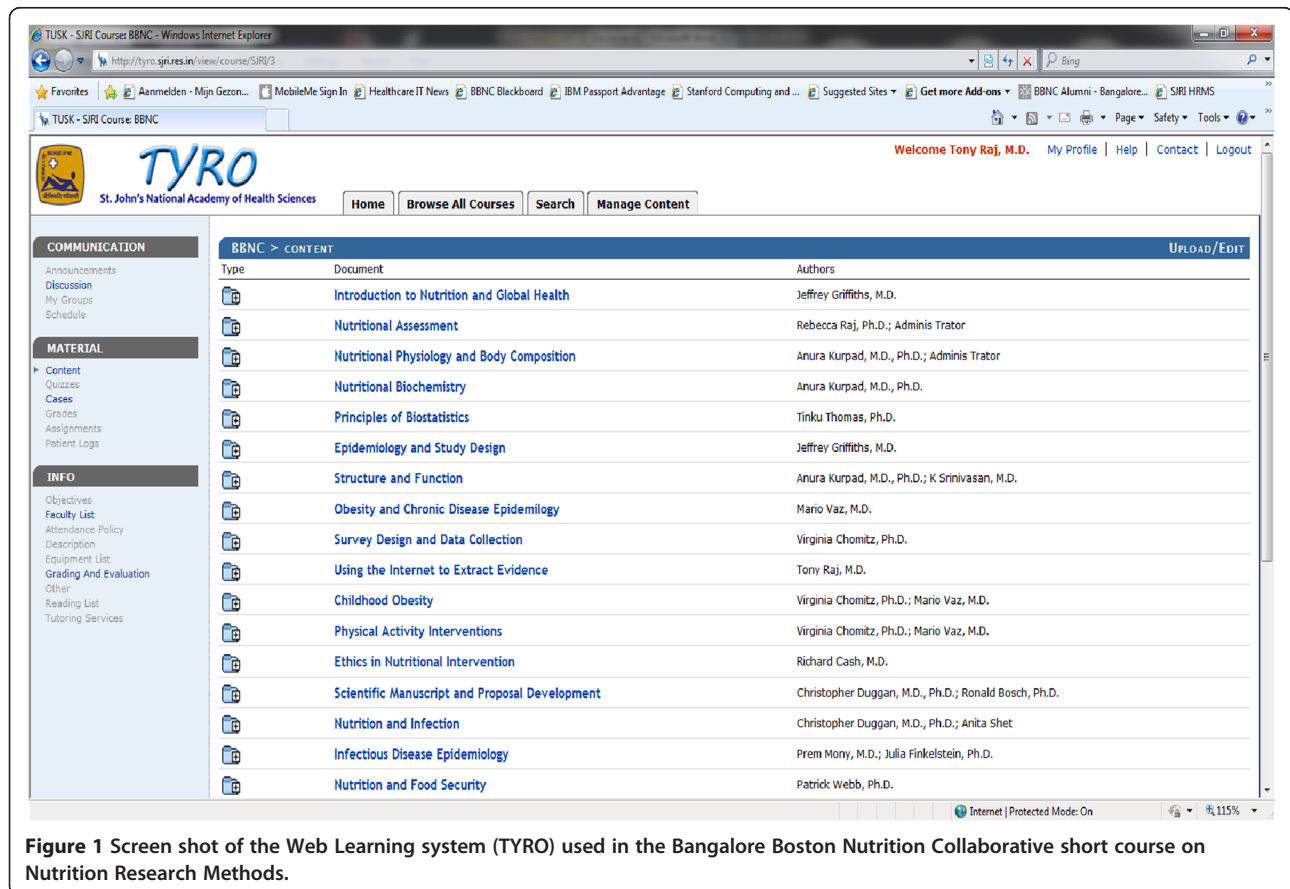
TUSK - SJRI Course: BBNC - Windows Internet Explorer

http://tyro.sjri.res.in/view/course/SJRI/3

Bing

Favorites | Aanmelden - Mijn Gezon... | MobileMe Sign In | Healthcare IT News | BBNC Blackboard | IBM Passport Advantage | Stanford Computing and ... | Suggested Sites | Get more Add-ons | BBNC Alumni - Bangalore... | SJRI HRMS

TUSK - SJRI Course: BBNC

Page | Safety | Tools

TYRO

St. John's National Academy of Health Sciences

Home | Browse All Courses | Search | Manage Content

Welcome Tony Raj, M.D. | My Profile | Help | Contact | Logout

COMMUNICATION
Announcements
Discussion
My Groups
Schedule

MATERIAL
Content
Quizzes
Cases
Grades
Assignments
Patient Logs

INFO
Objectives
Faculty List
Attendance Policy
Description
Equipment List
Grading And Evaluation
Other
Reading List
Tutoring Services

BBNC > CONTENT | UPLOAD/EDIT

| Type | Document | Authors |
|---|---|---|
| | Introduction to Nutrition and Global Health | Jeffrey Griffiths, M.D. |
| | Nutritional Assessment | Rebecca Raj, Ph.D.; Adminis Trator |
| | Nutritional Physiology and Body Composition | Anura Kurpad, M.D., Ph.D.; Adminis Trator |
| | Nutritional Biochemistry | Anura Kurpad, M.D., Ph.D. |
| | Principles of Biostatistics | Tinku Thomas, Ph.D. |
| | Epidemiology and Study Design | Jeffrey Griffiths, M.D. |
| | Structure and Function | Anura Kurpad, M.D., Ph.D.; K Srinivasan, M.D. |
| | Obesity and Chronic Disease Epidemilogy | Mario Vaz, M.D. |
| | Survey Design and Data Collection | Virginia Chomitz, Ph.D. |
| | Using the Internet to Extract Evidence | Tony Raj, M.D. |
| | Childhood Obesity | Virginia Chomitz, Ph.D.; Mario Vaz, M.D. |
| | Physical Activity Interventions | Virginia Chomitz, Ph.D.; Mario Vaz, M.D. |
| | Ethics in Nutritional Intervention | Richard Cash, M.D. |
| | Scientific Manuscript and Proposal Development | Christopher Duggan, M.D., Ph.D.; Ronald Bosch, Ph.D. |
| | Nutrition and Infection | Christopher Duggan, M.D., Ph.D.; Anita Shet |
| | Infectious Disease Epidemiology | Prem Mony, M.D.; Julia Finkelstein, Ph.D. |
| | Nutrition and Food Security | Patrick Webb, Ph.D. |

Internet | Protected Mode: On | 115%

Figure 1 Screen shot of the Web Learning system (TYRO) used in the Bangalore Boston Nutrition Collaborative short course on Nutrition Research Methods.